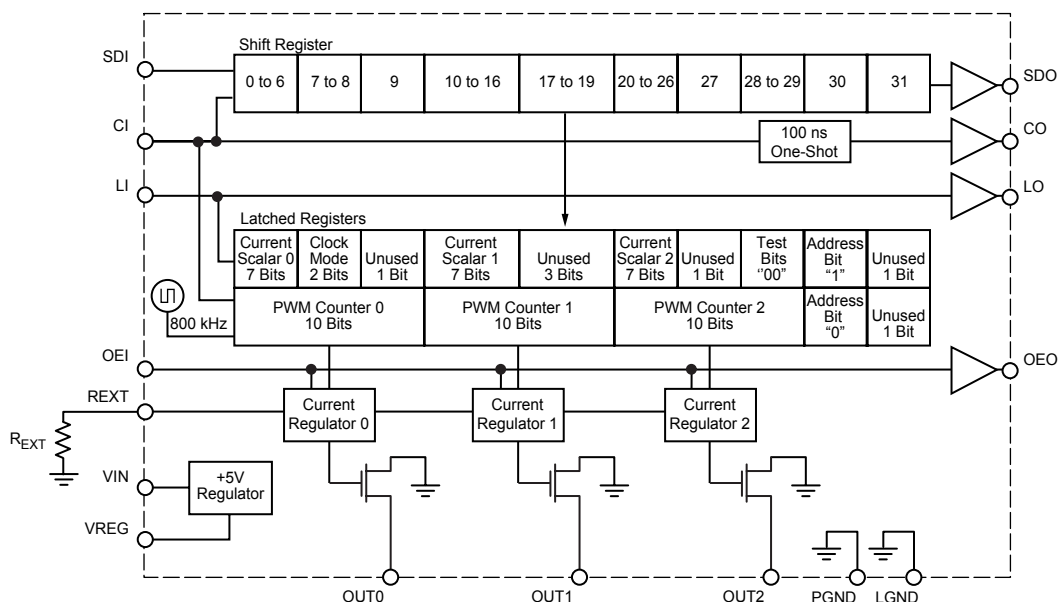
Shift Register

SDI

| 0 to 6 | 7 to 8 | 9 | 10 to 16 | 17 to 19 | 20 to 26 | 27 | 28 to 29 | 30 | 31 |
|---|---|---|---|---|---|---|---|---|---|

SDO

CI

100 ns One-Shot

CO

LI

LO

Latched Registers

| Current Scalar 0 7 Bits | Clock Mode 2 Bits | Unused 1 Bit | Current Scalar 1 7 Bits | Unused 3 Bits | Current Scalar 2 7 Bits | Unused 1 Bit | Test Bits "00" | Address Bit "1" | Unused 1 Bit |
|---|---|---|---|---|---|---|---|---|---|
| PWM Counter 0 10 Bits | | | PWM Counter 1 10 Bits | | PWM Counter 2 10 Bits | | | Address Bit "0" | Unused 1 Bit |

800 kHz

OEI

OEO

REXT

$R_{EXT}$

Current Regulator 0

Current Regulator 1

Current Regulator 2

VIN

+5V Regulator

VREG

OUT0

OUT1

OUT2

PGND

LGND